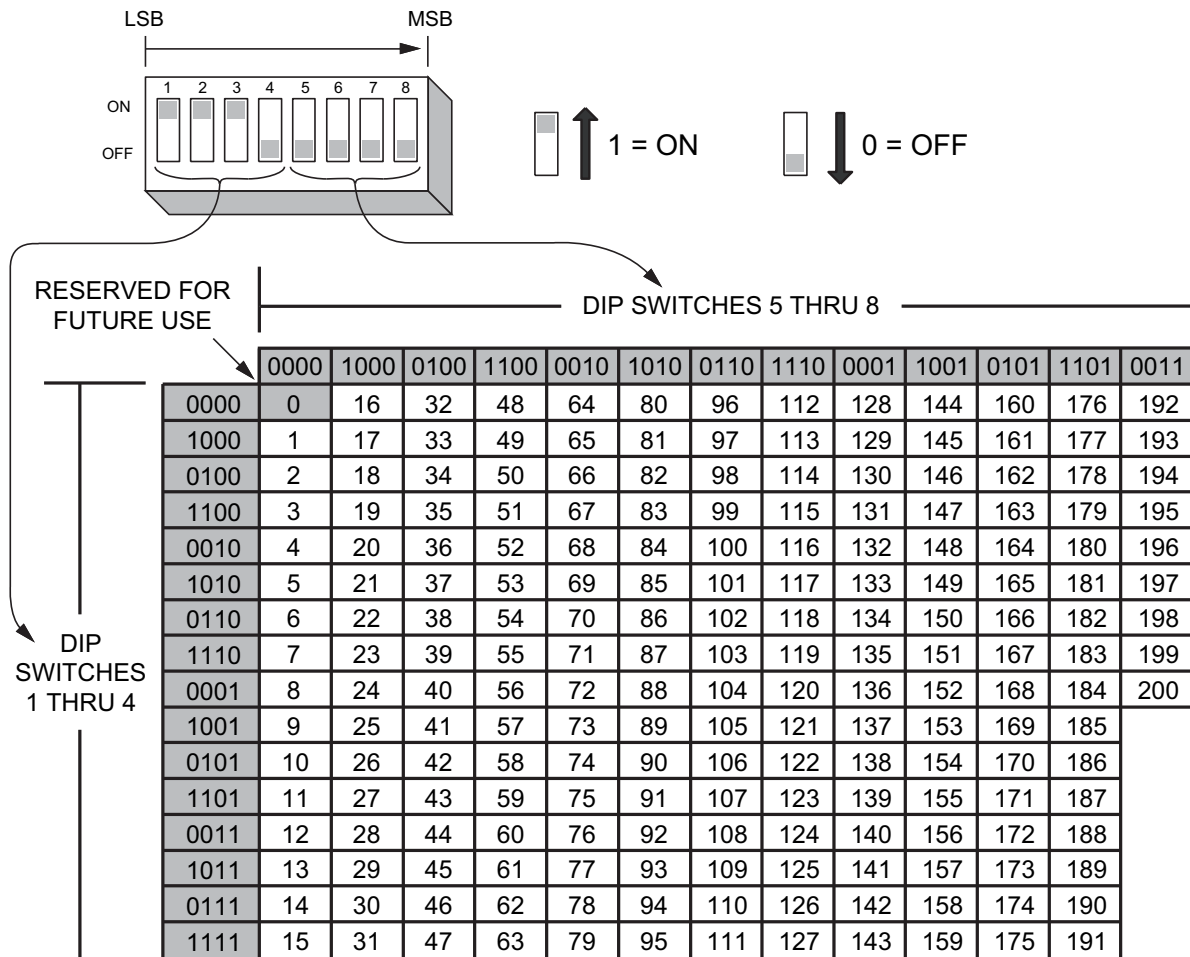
LSB MSB

1 2 3 4 5 6 7 8

ON

OFF

1 = ON

0 = OFF

RESERVED FOR FUTURE USE

DIP SWITCHES 5 THRU 8

DIP SWITCHES 1 THRU 4

| | 0000 | 1000 | 0100 | 1100 | 0010 | 1010 | 0110 | 1110 | 0001 | 1001 | 0101 | 1101 | 0011 |
|---|---|---|---|---|---|---|---|---|---|---|---|---|---|
| 0000 | 0 | 16 | 32 | 48 | 64 | 80 | 96 | 112 | 128 | 144 | 160 | 176 | 192 |
| 1000 | 1 | 17 | 33 | 49 | 65 | 81 | 97 | 113 | 129 | 145 | 161 | 177 | 193 |
| 0100 | 2 | 18 | 34 | 50 | 66 | 82 | 98 | 114 | 130 | 146 | 162 | 178 | 194 |
| 1100 | 3 | 19 | 35 | 51 | 67 | 83 | 99 | 115 | 131 | 147 | 163 | 179 | 195 |
| 0010 | 4 | 20 | 36 | 52 | 68 | 84 | 100 | 116 | 132 | 148 | 164 | 180 | 196 |
| 1010 | 5 | 21 | 37 | 53 | 69 | 85 | 101 | 117 | 133 | 149 | 165 | 181 | 197 |
| 0110 | 6 | 22 | 38 | 54 | 70 | 86 | 102 | 118 | 134 | 150 | 166 | 182 | 198 |
| 1110 | 7 | 23 | 39 | 55 | 71 | 87 | 103 | 119 | 135 | 151 | 167 | 183 | 199 |
| 0001 | 8 | 24 | 40 | 56 | 72 | 88 | 104 | 120 | 136 | 152 | 168 | 184 | 200 |
| 1001 | 9 | 25 | 41 | 57 | 73 | 89 | 105 | 121 | 137 | 153 | 169 | 185 | |
| 0101 | 10 | 26 | 42 | 58 | 74 | 90 | 106 | 122 | 138 | 154 | 170 | 186 | |
| 1101 | 11 | 27 | 43 | 59 | 75 | 91 | 107 | 123 | 139 | 155 | 171 | 187 | |
| 0011 | 12 | 28 | 44 | 60 | 76 | 92 | 108 | 124 | 140 | 156 | 172 | 188 | |
| 1011 | 13 | 29 | 45 | 61 | 77 | 93 | 109 | 125 | 141 | 157 | 173 | 189 | |
| 0111 | 14 | 30 | 46 | 62 | 78 | 94 | 110 | 126 | 142 | 158 | 174 | 190 | |
| 1111 | 15 | 31 | 47 | 63 | 79 | 95 | 111 | 127 | 143 | 159 | 175 | 191 | |